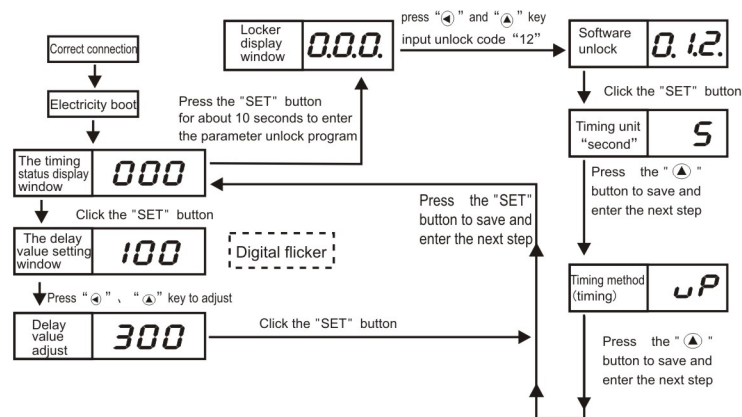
Correct connection

Electricity boot

The timing status display window 000

Click the "SET" button

The delay value setting window 100

Digital flicker

Press "◄" 、 "▲" key to adjust

Delay value adjust 300

Click the "SET" button

Press the "SET" button for about 10 seconds to enter the parameter unlock program

Locker display window 0.0.0.

press "◄" and "▲" key input unlock code "12"

Software unlock 0. 1.2.

Click the "SET" button

Timing unit "second" S

Press the "▲" button to save and enter the next step

Press the "SET" button to save and enter the next step

Timing method (timing) uP

Press the "▲" button to save and enter the next step